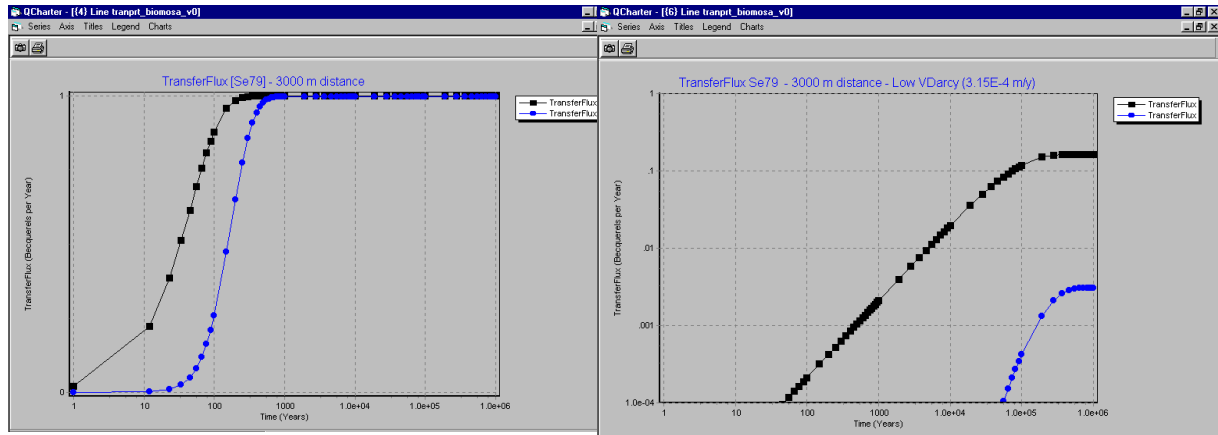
QCharter - [(4) Line tranprt_biomosa_v0]

Series Axis Titles Legend Charts

TransferFlux [Se79] - 3000 m distance

TransferFlux
TransferFlux

TransferFlux (Becquerels per Year)

1
0

1 10 100 1000 1.0e+04 1.0e+05 1.0e+06

Time (Years)

QCharter - [(6) Line tranprt_biomosa_v0]

Series Axis Titles Legend Charts

TransferFlux Se79 - 3000 m distance - Low VDarcy (3.15E-4 m/y)

TransferFlux
TransferFlux

TransferFlux (Becquerels per Year)

1
.1
.01
.001
1.0e-04

1 10 100 1000 1.0e+04 1.0e+05 1.0e+06

Time (Years)